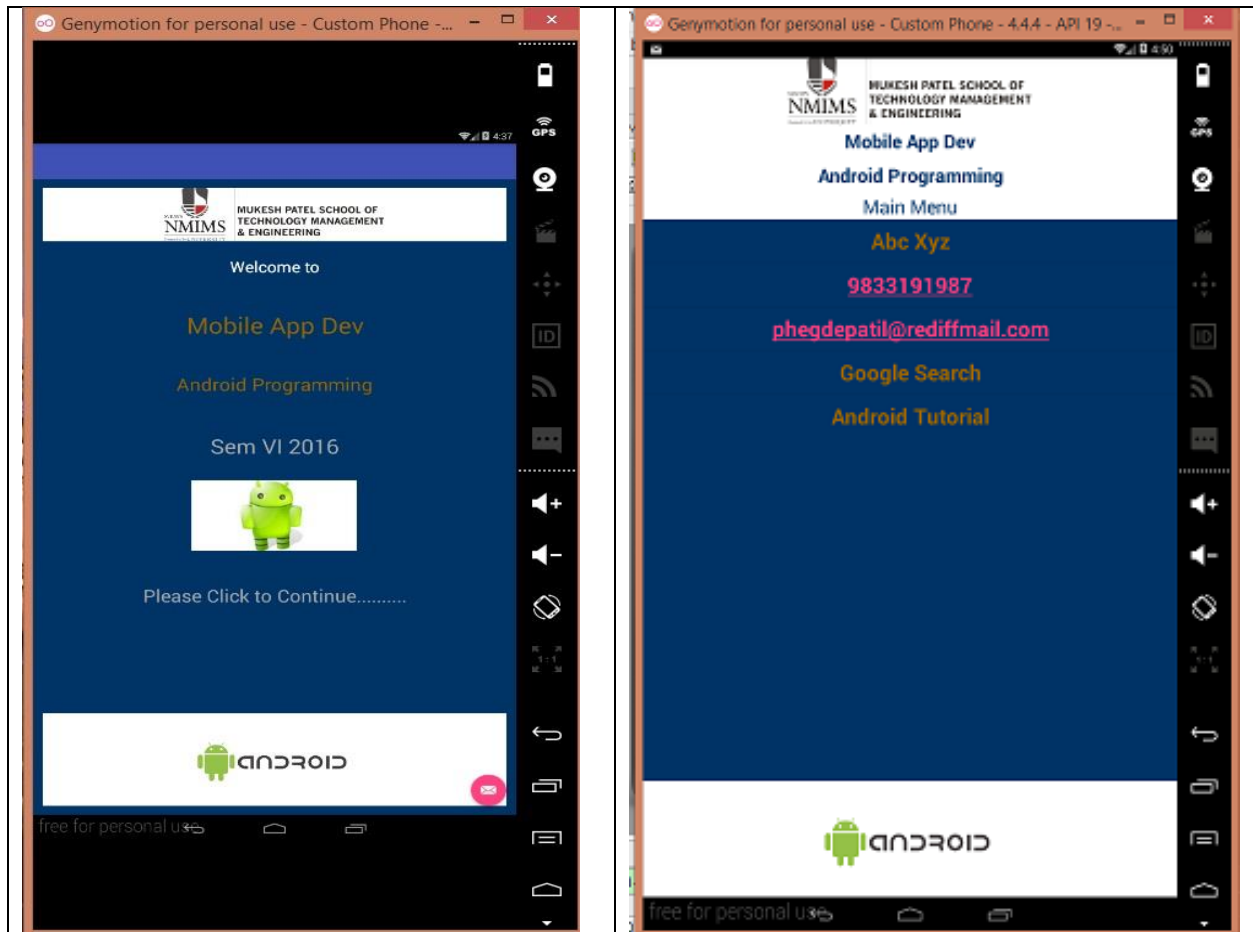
Genymotion for personal use - Custom Phone -...

4:37

GPS

ID

NMIMS

MUKESH PATEL SCHOOL OF TECHNOLOGY MANAGEMENT & ENGINEERING

Welcome to

Mobile App Dev

Android Programming

Sem VI 2016

Please Click to Continue..........

android

free for personal use

Genymotion for personal use - Custom Phone - 4.4.4 - API 19 -...

4:50

GPS

ID

NMIMS

MUKESH PATEL SCHOOL OF TECHNOLOGY MANAGEMENT & ENGINEERING

Mobile App Dev

Android Programming

Main Menu

Abc Xyz

9833191987

phegdepatil@rediffmail.com

Google Search

Android Tutorial

android

free for personal use